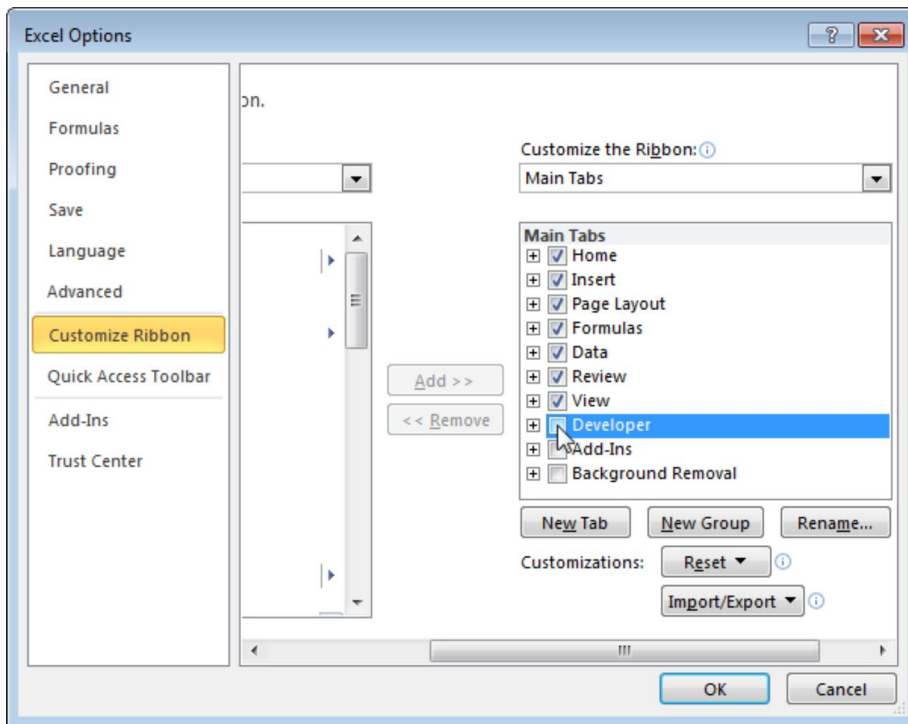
Excel Options

General
Formulas
Proofing
Save
Language
Advanced
Customize Ribbon
Quick Access Toolbar
Add-Ins
Trust Center

on.

Customize the Ribbon:
Main Tabs

Main Tabs
Home
Insert
Page Layout
Formulas
Data
Review
View
Developer
Add-Ins
Background Removal

Add >>
<< Remove

New Tab
New Group
Rename...

Customizations:
Reset ▼
Import/Export ▼

OK
Cancel